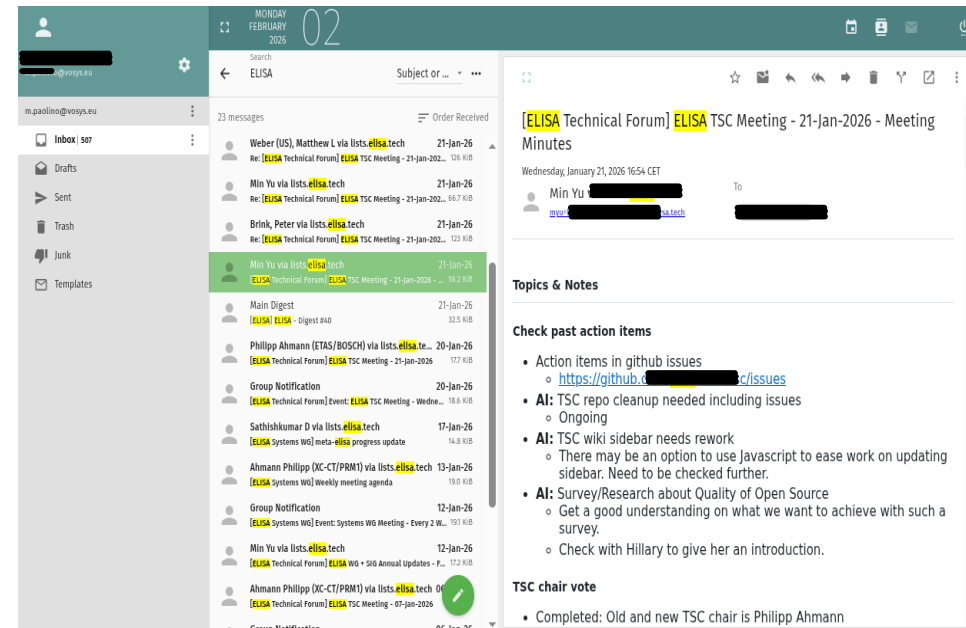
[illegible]@vosys.eu

MONDAY FEBRUARY 2026 02

m.paolino@vosys.eu

Inbox | 507
Drafts
Sent
Trash
Junk
Templates

Search
ELISA
Subject or ...

23 messages
Order Received

Weber (US), Matthew L via lists.elisa.tech 21-Jan-26
Re: [ELISA Technical Forum] ELISA TSC Meeting - 21-Jan-202... 126 KiB

Min Yu via lists.elisa.tech 21-Jan-26
Re: [ELISA Technical Forum] ELISA TSC Meeting - 21-Jan-202... 66.7 KiB

Brink, Peter via lists.elisa.tech 21-Jan-26
Re: [ELISA Technical Forum] ELISA TSC Meeting - 21-Jan-202... 123 KiB

Min Yu via lists.elisa.tech 21-Jan-26
[ELISA Technical Forum] ELISA TSC Meeting - 21-Jan-2026 - ... 58.2 KiB

Main Digest 21-Jan-26
[ELISA] ELISA - Digest #40 32.5 KiB

Philipp Ahmann (ETAS/BOSCH) via lists.elisa.te... 20-Jan-26
[ELISA Technical Forum] ELISA TSC Meeting - 21-Jan-2026 17.7 KiB

Group Notification 20-Jan-26
[ELISA Technical Forum] Event: ELISA TSC Meeting - Wedne... 18.6 KiB

Sathishkumar D via lists.elisa.tech 17-Jan-26
[ELISA Systems WG] meta-elisa progress update 14.8 KiB

Ahmann Philipp (XC-CT/PRM1) via lists.elisa.tech 13-Jan-26
[ELISA Systems WG] Weekly meeting agenda 19.0 KiB

Group Notification 12-Jan-26
[ELISA Systems WG] Event: Systems WG Meeting - Every 2 W... 19.1 KiB

Min Yu via lists.elisa.tech 12-Jan-26
[ELISA Technical Forum] ELISA WG + SIG Annual Updates - F... 17.2 KiB

Ahmann Philipp (XC-CT/PRM1) via lists.elisa.tech 0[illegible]
[ELISA Technical Forum] ELISA TSC Meeting - 07-Jan-2026

[ELISA Technical Forum] ELISA TSC Meeting - 21-Jan-2026 - Meeting Minutes

Wednesday, January 21, 2026 16:54 CET
Min Yu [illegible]
myu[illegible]sa.tech
To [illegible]

Topics & Notes

Check past action items

- Action items in github issues
 - https://github.c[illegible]c/issues
- AI: TSC repo cleanup needed including issues
 - Ongoing
- AI: TSC wiki sidebar needs rework
 - There may be an option to use Javascript to ease work on updating sidebar. Need to be checked further.
- AI: Survey/Research about Quality of Open Source
 - Get a good understanding on what we want to achieve with such a survey.
 - Check with Hillary to give her an introduction.

TSC chair vote

- Completed: Old and new TSC chair is Philipp Ahmann